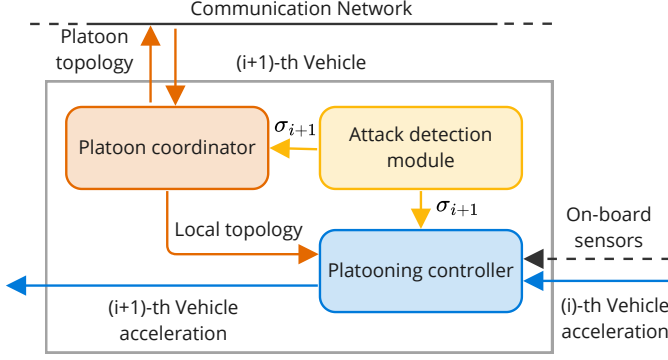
Communication Network

Platoon topology

(i+1)-th Vehicle

Platoon coordinator

$\sigma_{i+1}$

Attack detection module

$\sigma_{i+1}$

Local topology

On-board sensors

Platooning controller

(i+1)-th Vehicle acceleration

(i)-th Vehicle acceleration